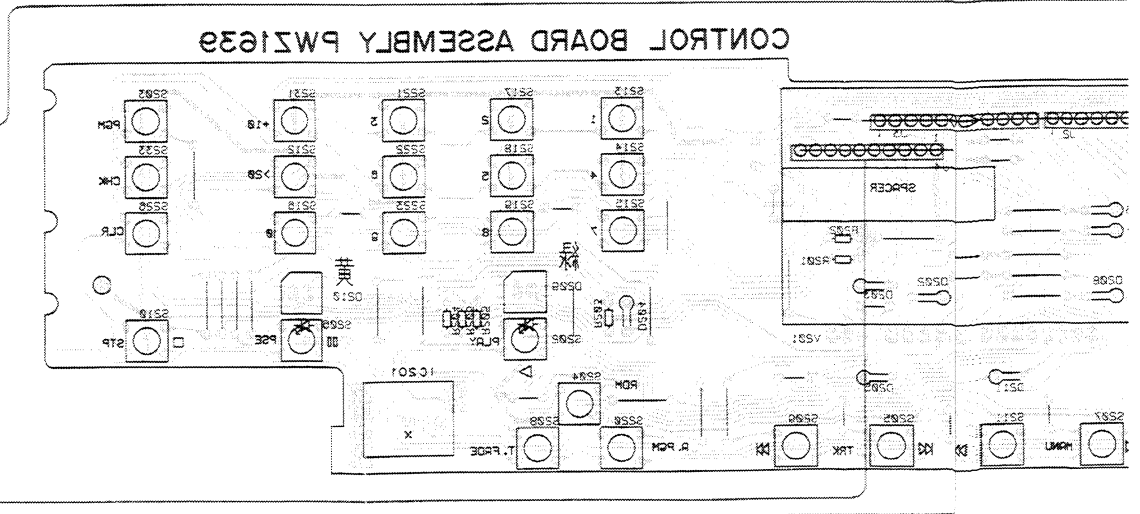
CONTROL BOARD ASSEMBLY PWZ1639

S203 PGM
S231 +10
S221 3
S217 2
S213 1
S233 CHK
S212 >20
S222 6
S218 5
S214 4
S226 CLR
S219 10
S223 9
S219 8
S215 7
SPACER
R202
R201
D202
D203
D208
黄
D212
D226
緑
S210 STP
S229 PSE
PLAY
S202
R203
D201
V201
IC201
S204 RDM
S228 T.FADE
S220 A.PGM
S206 TRK
S205
S211
S227 MANU
D205
D21
J2
J3